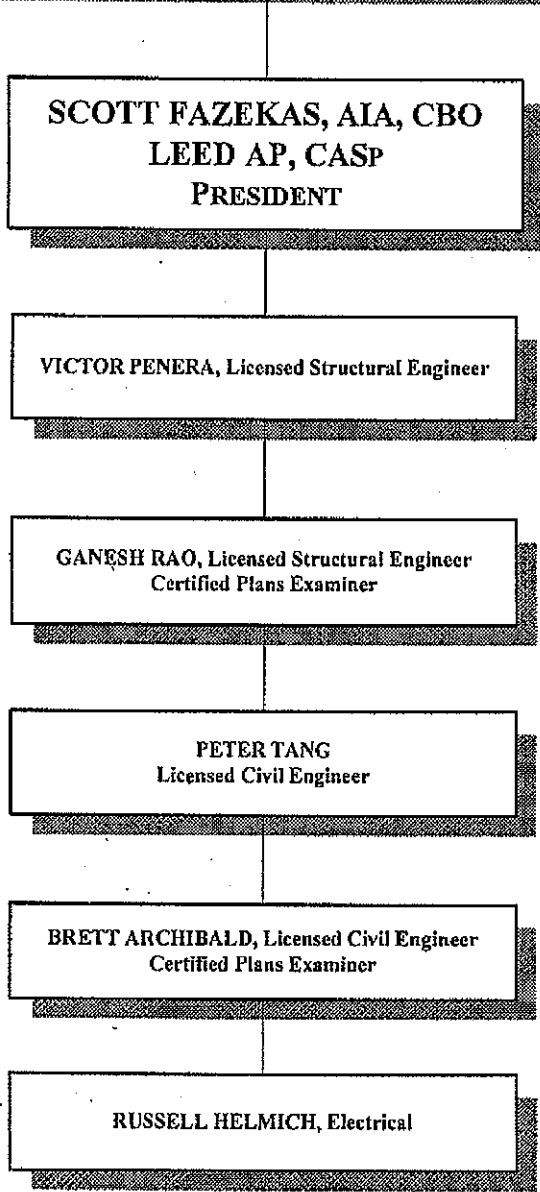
SCOTT FAZEKAS, AIA, CBO
LEED AP, CASp
PRESIDENT

VICTOR PENERA, Licensed Structural Engineer

GANESH RAO, Licensed Structural Engineer
Certified Plans Examiner

PETER TANG
Licensed Civil Engineer

BRETT ARCHIBALD, Licensed Civil Engineer
Certified Plans Examiner

RUSSELL HELMICH, Electrical